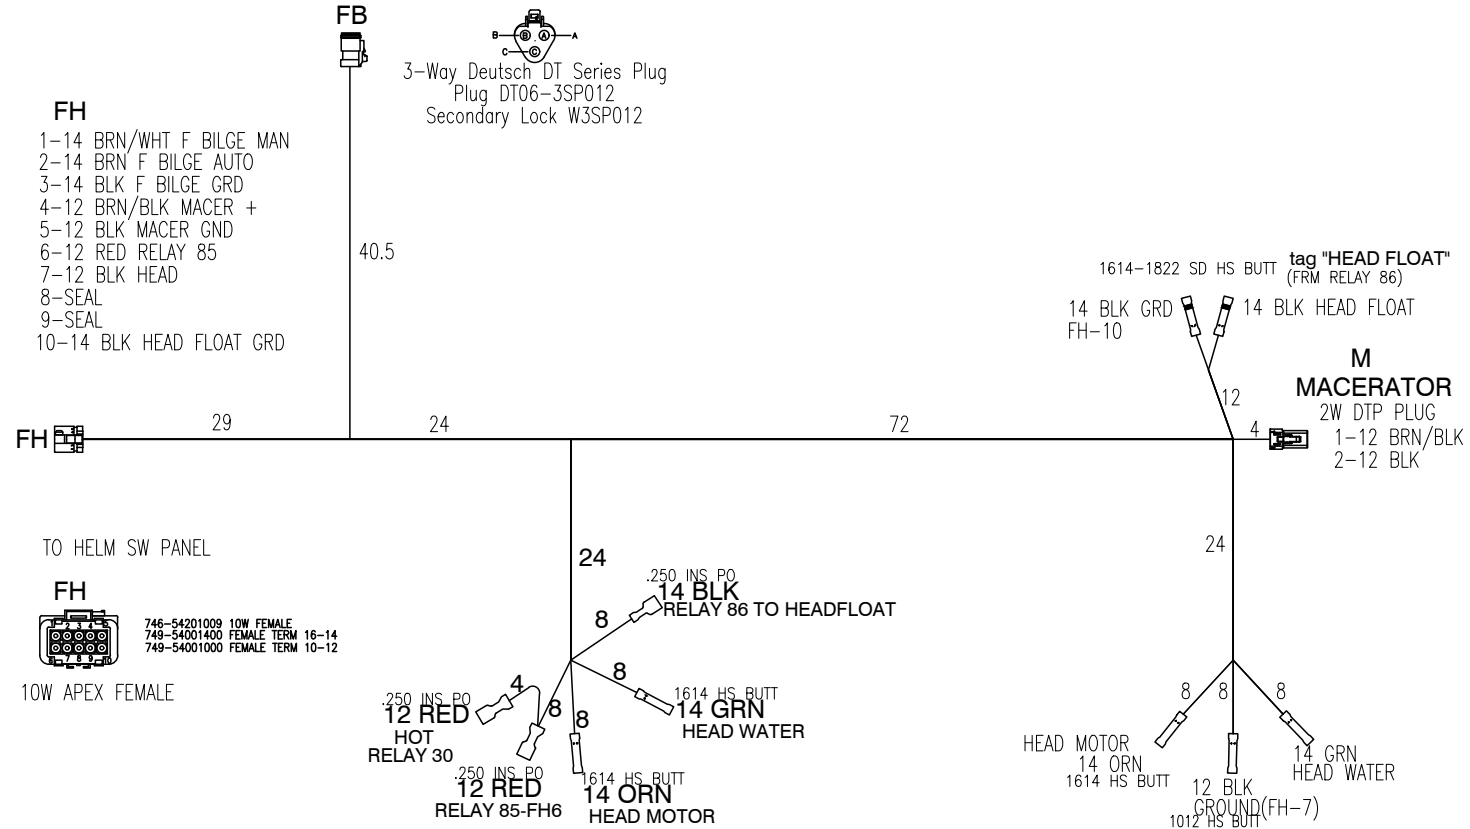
FB

B A C
3-Way Deutsch DT Series Plug
Plug DT06-3SP012
Secondary Lock W3SP012

FH
1-14 BRN/WHT F BILGE MAN
2-14 BRN F BILGE AUTO
3-14 BLK F BILGE GRD
4-12 BRN/BLK MACER +
5-12 BLK MACER GND
6-12 RED RELAY 85
7-12 BLK HEAD
8-SEAL
9-SEAL
10-14 BLK HEAD FLOAT GRD

40.5

1614-1822 SD HS BUTT
tag "HEAD FLOAT"
(FRM RELAY 86)

14 BLK GRD
FH-10

14 BLK HEAD FLOAT

M
MACERATOR
2W DTP PLUG
1-12 BRN/BLK
2-12 BLK

12

FH
29
24
72
4

TO HELM SW PANEL

24

24

FH
746-54201009 10W FEMALE
749-54001400 FEMALE TERM 16-14
749-54001000 FEMALE TERM 10-12

10W APEX FEMALE

.250 INS PO
14 BLK
RELAY 86 TO HEADFLOAT

8

8

4

8

8

.250 INS PO
12 RED
HOT
RELAY 30

1614 HS BUTT
14 GRN
HEAD WATER

.250 INS PO
12 RED
RELAY 85-FH6

1614 HS BUTT
14 ORN
HEAD MOTOR

8
8
8

HEAD MOTOR
14 ORN
1614 HS BUTT

12 BLK
GROUND(FH-7)
1012 HS BUTT

14 GRN
HEAD WATER